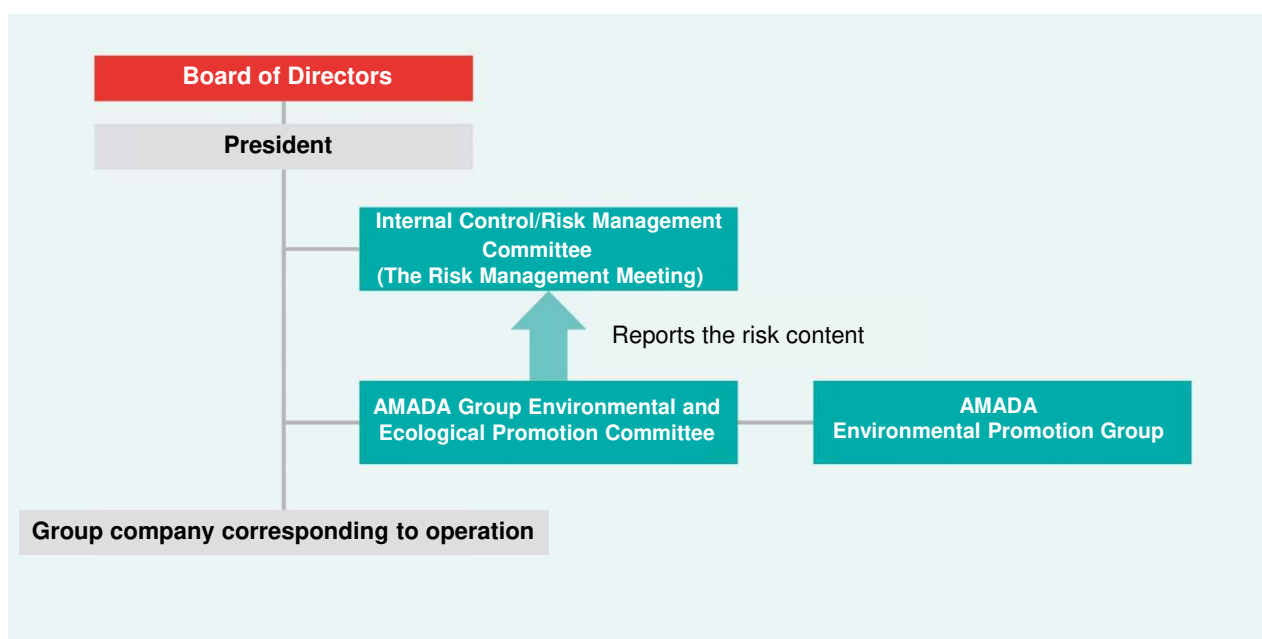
Board of Directors

President

Internal Control/Risk Management Committee
(The Risk Management Meeting)

Reports the risk content

AMADA Group Environmental and Ecological Promotion Committee

AMADA
Environmental Promotion Group

Group company corresponding to operation